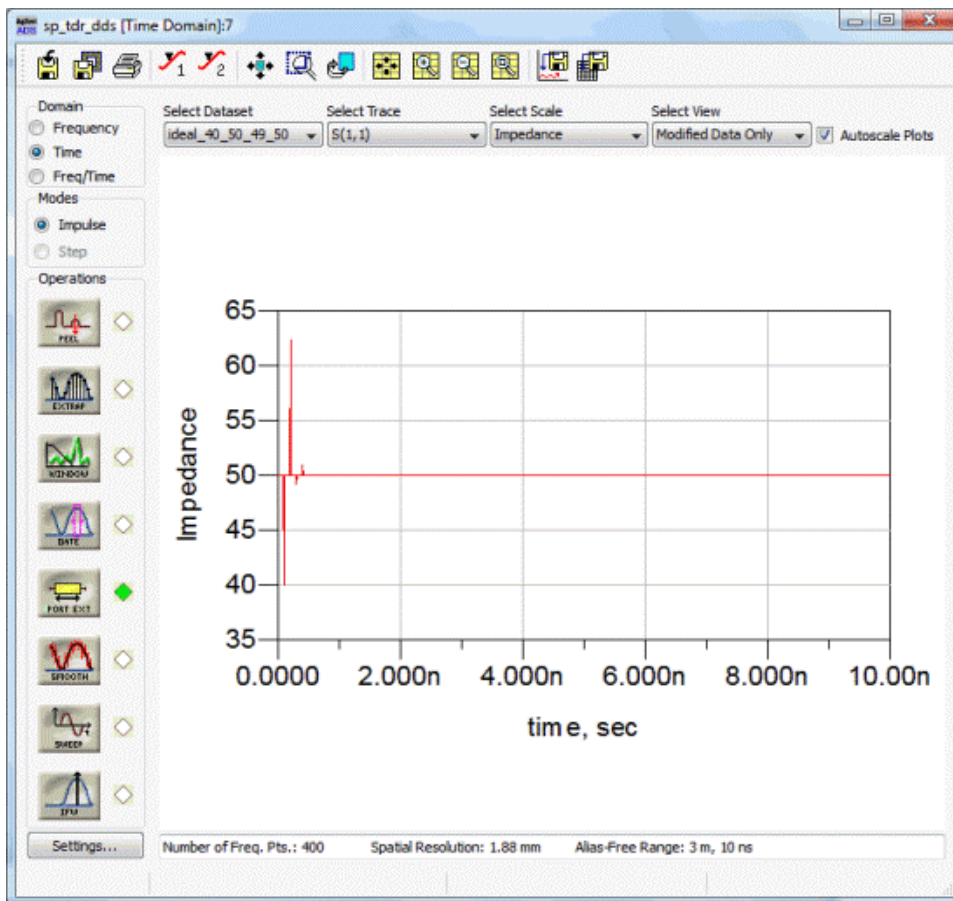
sp_tdr_dds [Time Domain]:7

Domain
Frequency
Time
Freq/Time

Modes
Impulse
Step

Operations
PEEL
EXTRAP
WINDOW
GATE
PORT EXT
SMOOTH
SWEEP
IFM

Settings...

Select Dataset
ideal_40_50_49_50
Select Trace
S(1,1)
Select Scale
Impedance
Select View
Modified Data Only
Autoscale Plots

65
60
55
50
45
40
35
Impedance

0.0000
2.000n
4.000n
6.000n
8.000n
10.00n
time, sec

Number of Freq. Pts.: 400
Spatial Resolution: 1.88 mm
Alias-Free Range: 3 m, 10 ns